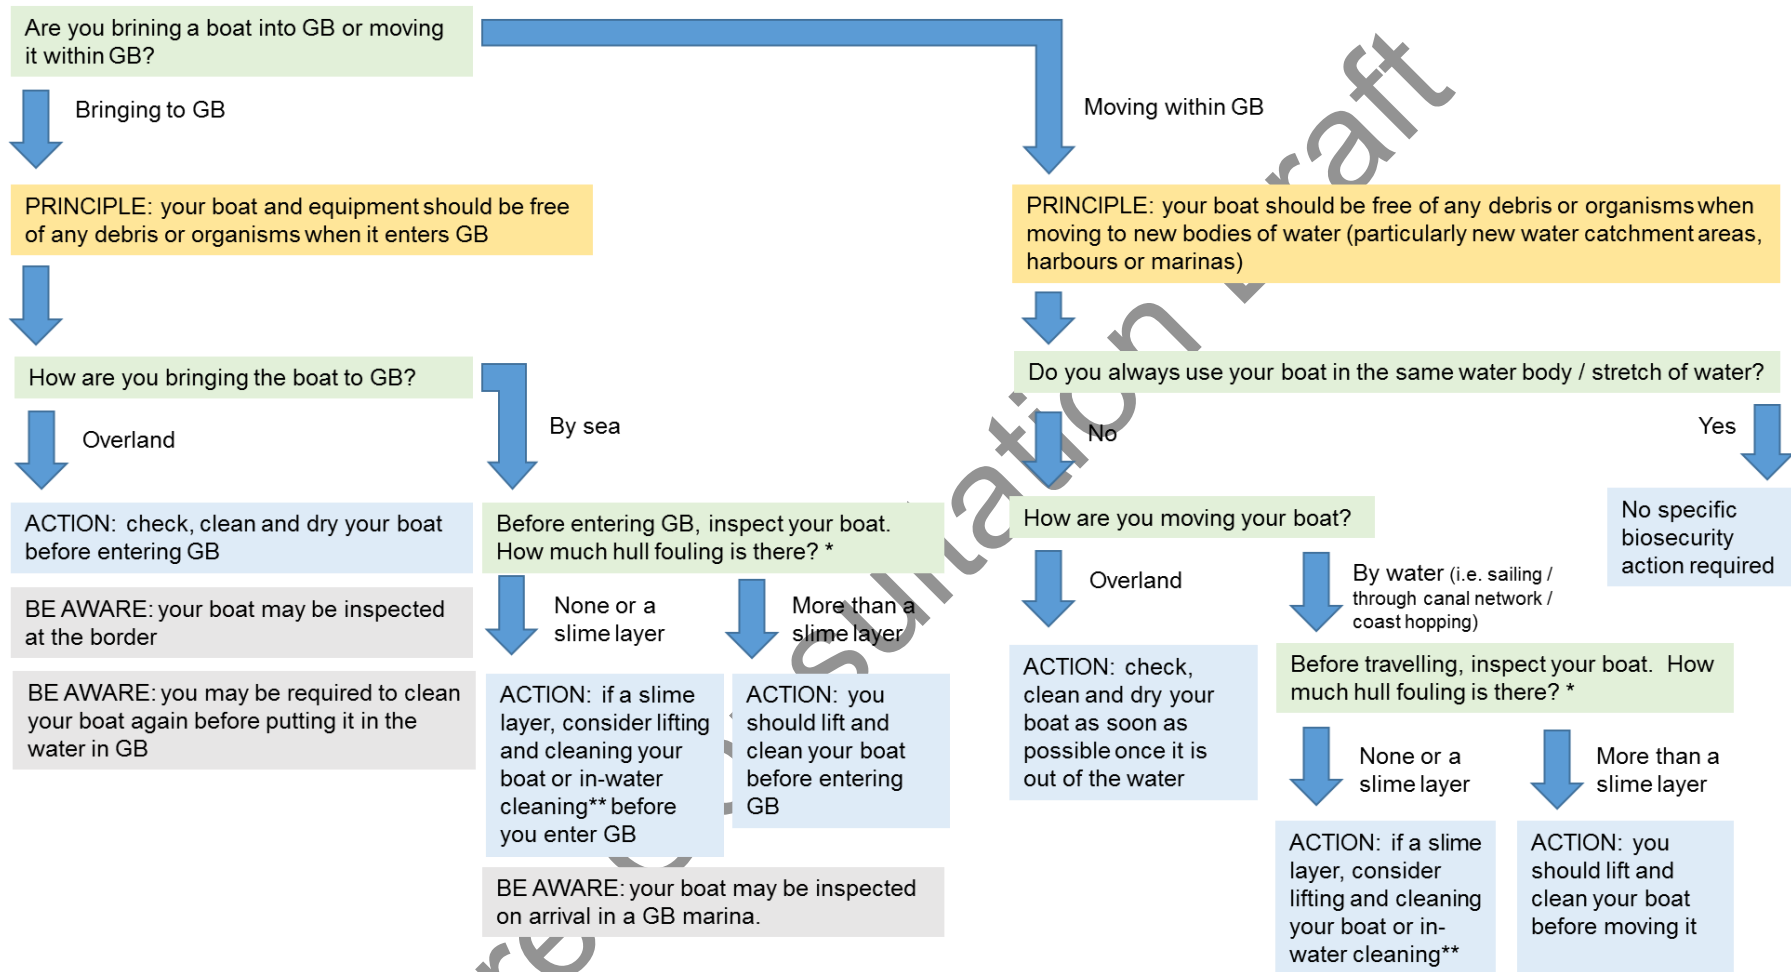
Are you brining a boat into GB or moving it within GB?

Bringing to GB

PRINCIPLE: your boat and equipment should be free of any debris or organisms when it enters GB

How are you bringing the boat to GB?

Overland

ACTION: check, clean and dry your boat before entering GB

BE AWARE: your boat may be inspected at the border

BE AWARE: you may be required to clean your boat again before putting it in the water in GB

By sea

Before entering GB, inspect your boat. How much hull fouling is there? *

None or a slime layer

ACTION: if a slime layer, consider lifting and cleaning your boat or in-water cleaning** before you enter GB

More than a slime layer

ACTION: you should lift and clean your boat before entering GB

BE AWARE: your boat may be inspected on arrival in a GB marina.

Moving within GB

PRINCIPLE: your boat should be free of any debris or organisms when moving to new bodies of water (particularly new water catchment areas, harbours or marinas)

Do you always use your boat in the same water body / stretch of water?

No

Yes

No specific biosecurity action required

How are you moving your boat?

Overland

ACTION: check, clean and dry your boat as soon as possible once it is out of the water

By water (i.e. sailing / through canal network / coast hopping)

Before travelling, inspect your boat. How much hull fouling is there? *

None or a slime layer

ACTION: if a slime layer, consider lifting and cleaning your boat or in-water cleaning**

More than a slime layer

ACTION: you should lift and clean your boat before moving it

Consultation Draft